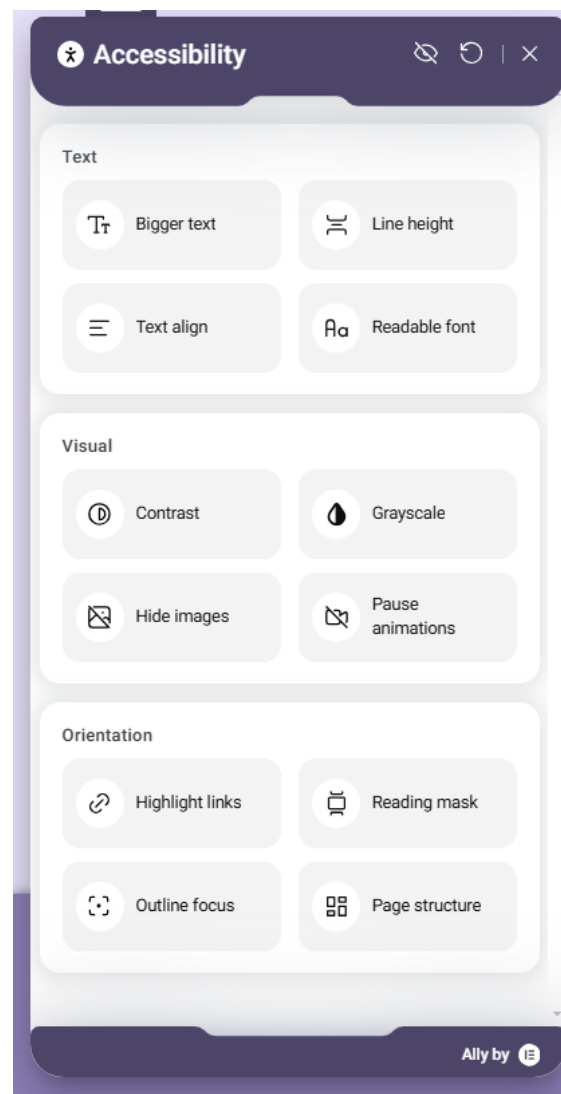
Accessibility

Text

Bigger text

Line height

Text align

Readable font

Visual

Contrast

Grayscale

Hide images

Pause animations

Orientation

Highlight links

Reading mask

Outline focus

Page structure

Ally by